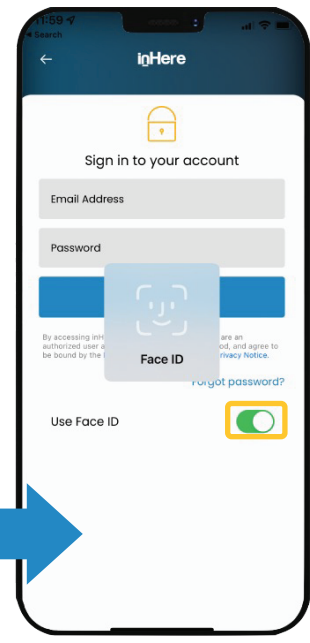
11:59
◂ Search

inHere

Sign in to your account

Email Address

Password

By accessing inH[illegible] are an authorized user a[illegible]od, and agree to be bound by the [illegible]rivacy Notice.

Face ID

Forgot password?

Use Face ID